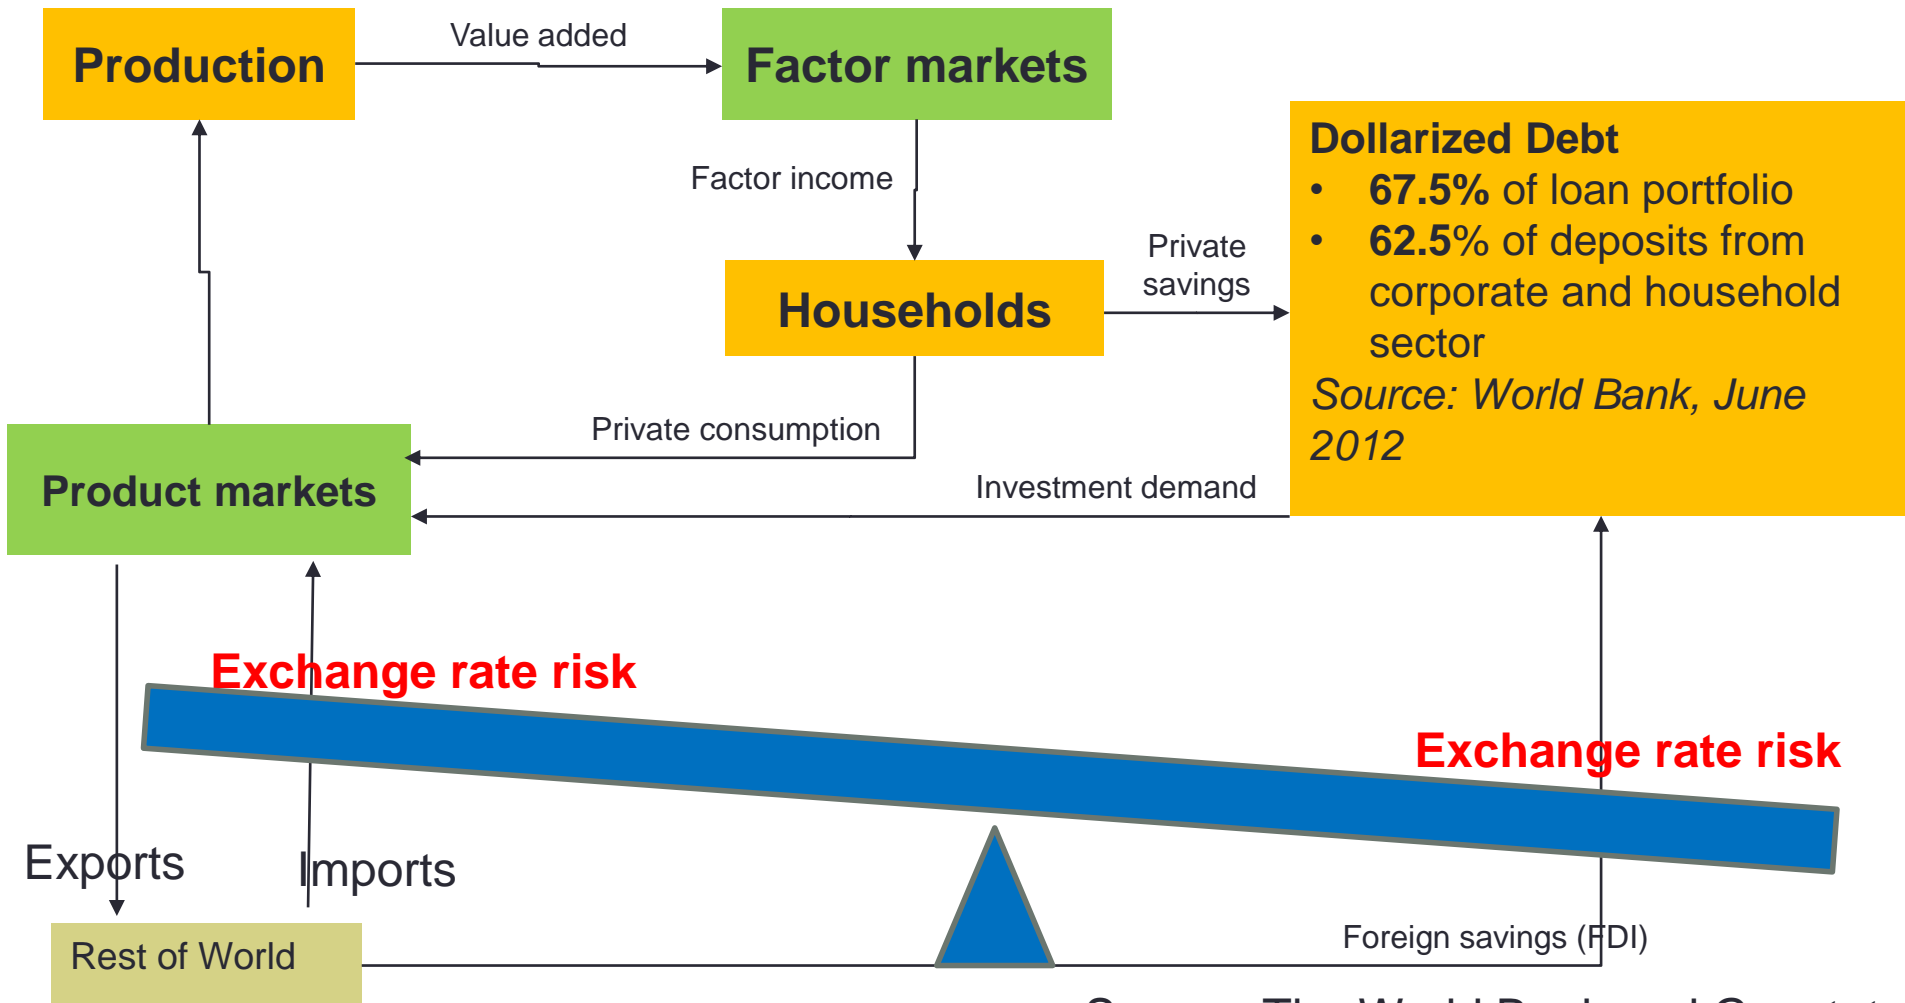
Production

Value added

Factor markets

Factor income

Households

Private savings

Dollarized Debt
• **67.5%** of loan portfolio
• **62.5%** of deposits from corporate and household sector
*Source: World Bank, June 2012*

Private consumption

Product markets

Investment demand

Exchange rate risk

Exchange rate risk

Exports

Imports

Rest of World

Foreign savings (FDI)

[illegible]